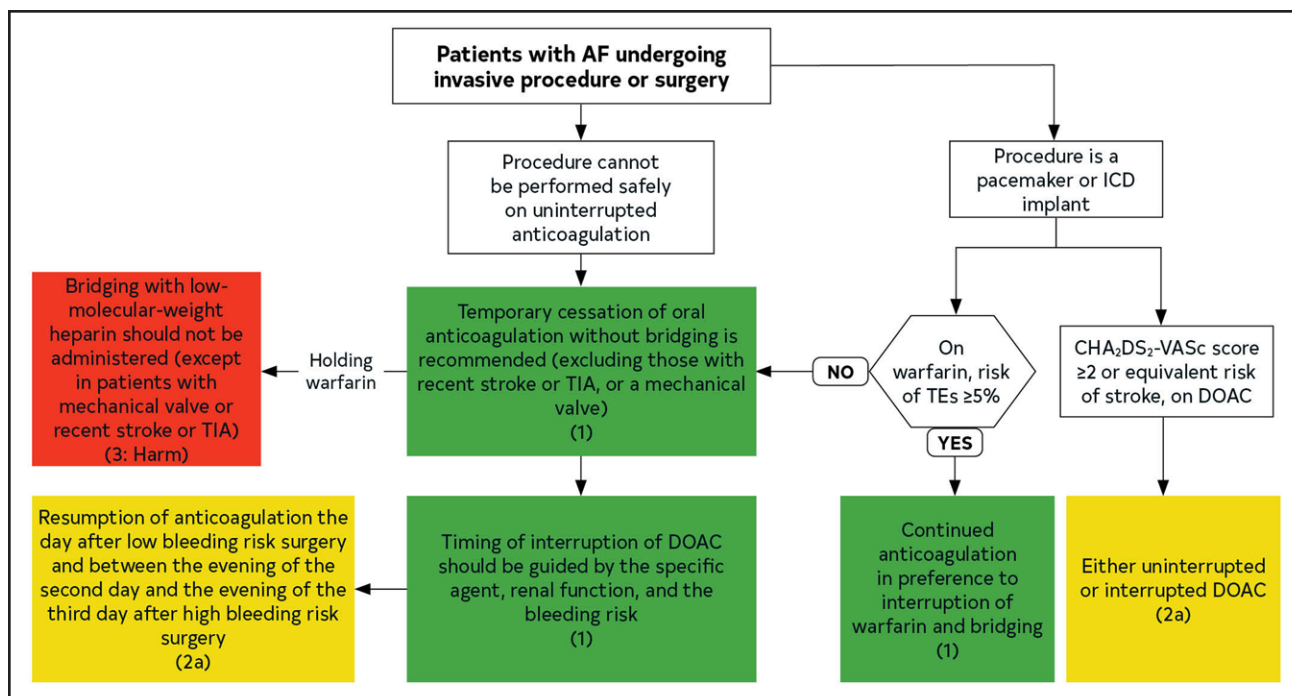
Patients with AF undergoing invasive procedure or surgery

Procedure cannot be performed safely on uninterrupted anticoagulation

Procedure is a pacemaker or ICD implant

Bridging with low-molecular-weight heparin should not be administered (except in patients with mechanical valve or recent stroke or TIA) (3: Harm)

Holding warfarin

Temporary cessation of oral anticoagulation without bridging is recommended (excluding those with recent stroke or TIA, or a mechanical valve) (1)

NO

On warfarin, risk of TEs ≥5%

YES

$CHA_2DS_2$-VASc score ≥2 or equivalent risk of stroke, on DOAC

Resumption of anticoagulation the day after low bleeding risk surgery and between the evening of the second day and the evening of the third day after high bleeding risk surgery (2a)

Timing of interruption of DOAC should be guided by the specific agent, renal function, and the bleeding risk (1)

Continued anticoagulation in preference to interruption of warfarin and bridging (1)

Either uninterrupted or interrupted DOAC (2a)